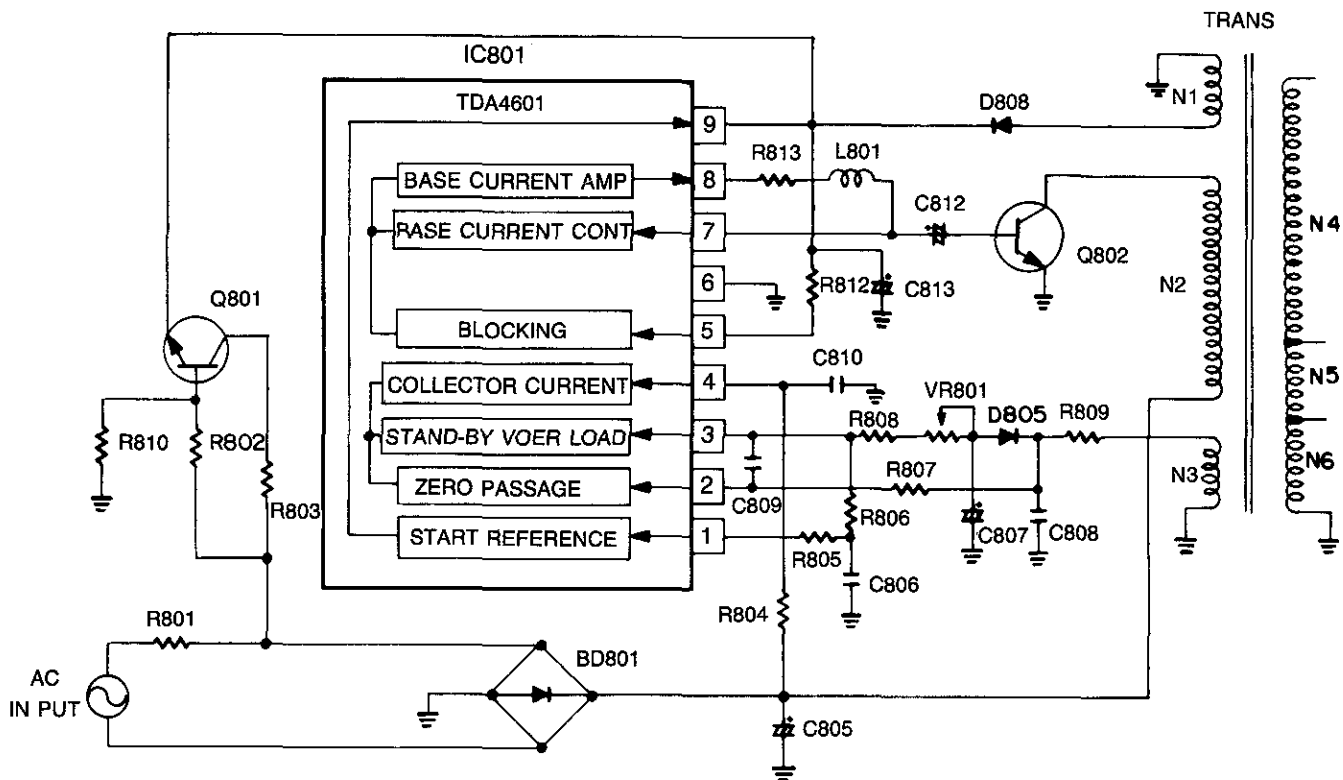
TRANS

IC801

TDA4601

9

D808

N1

BASE CURRENT AMP

8

R813

L801

RASE CURRENT CONT

7

C812

N4

Q802

6

R812

C813

N2

Q801

BLOCKING

5

C810

COLLECTOR CURRENT

4

VR801

N5

STAND-BY VOER LOAD

3

R808

D805

R809

R810

R802

N3

N6

ZERO PASSAGE

2

R807

R803

C809

R806

START REFERENCE

1

C807

C808

R805

C806

R801

R804

BD801

AC
IN PUT

C805